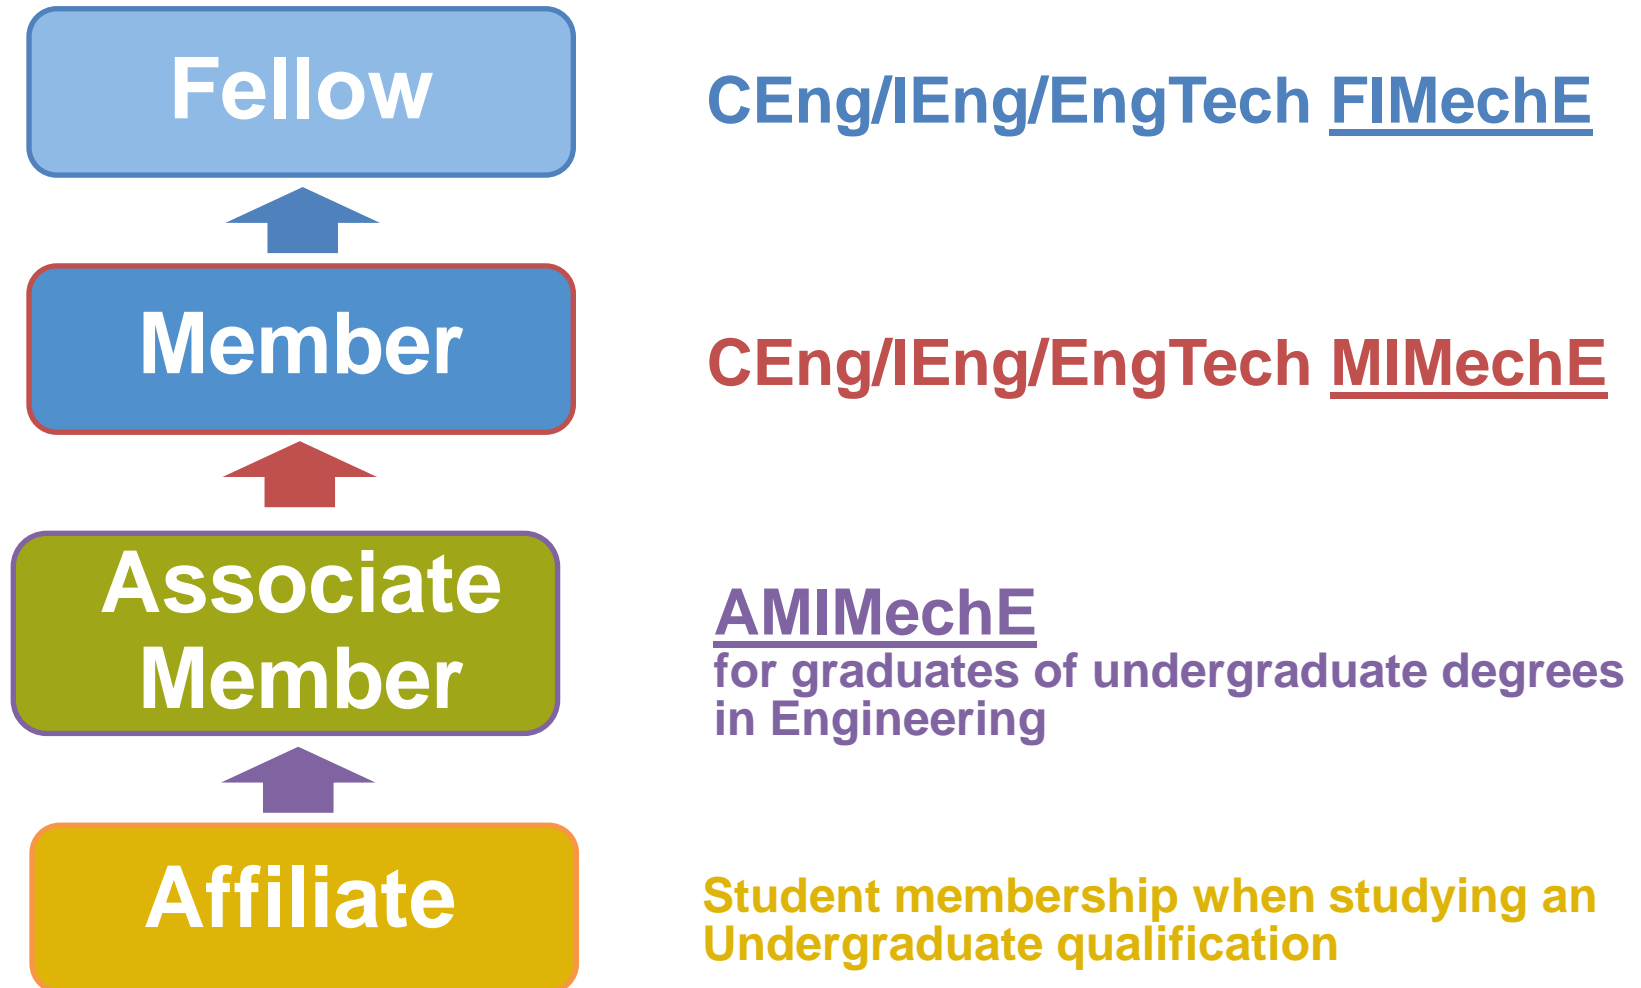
Fellow

CEng/IEng/EngTech FIMechE

Member

CEng/IEng/EngTech MIMechE

Associate Member

AMIMechE
for graduates of undergraduate degrees in Engineering

Affiliate

Student membership when studying an Undergraduate qualification